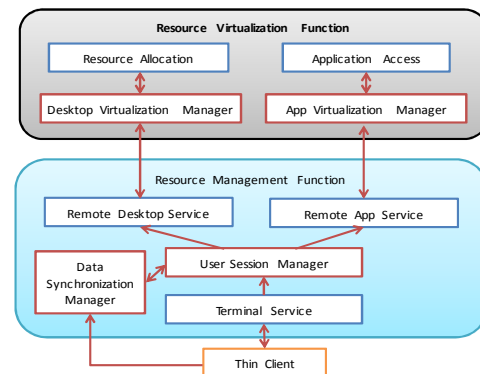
Resource Virtualization Function

Resource Allocation

Application Access

Desktop Virtualization Manager

App Virtualization Manager

Resource Management Function

Remote Desktop Service

Remote App Service

Data Synchronization Manager

User Session Manager

Terminal Service

Thin Client